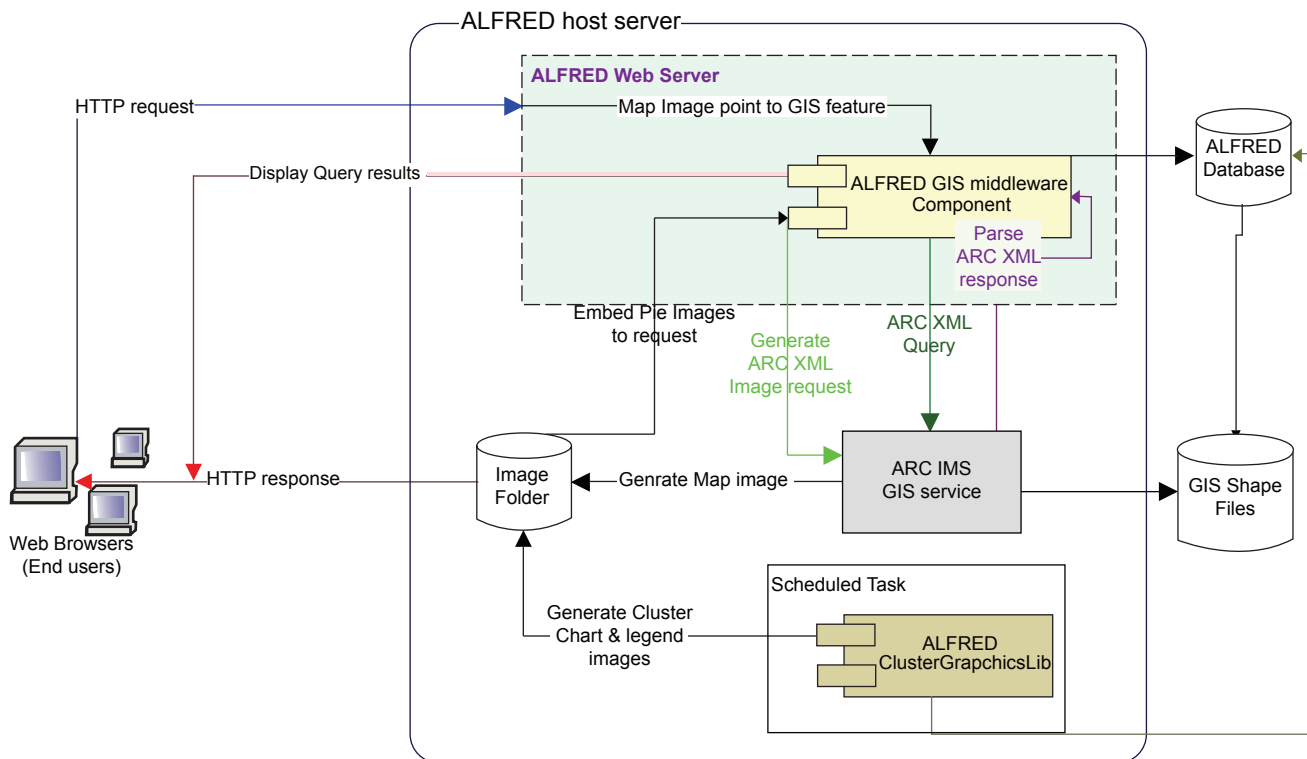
ALFRED host server

ALFRED Web Server

HTTP request

Map Image point to GIS feature

Display Query results

ALFRED GIS middleware Component

Parse ARC XML response

ALFRED Database

Embed Pie Images to request

Generate ARC XML Image request

ARC XML Query

Image Folder

Genrate Map image

ARC IMS GIS service

GIS Shape Files

HTTP response

Web Browsers (End users)

Scheduled Task

Generate Cluster Chart & legend images

ALFRED ClusterGrapchicsLib